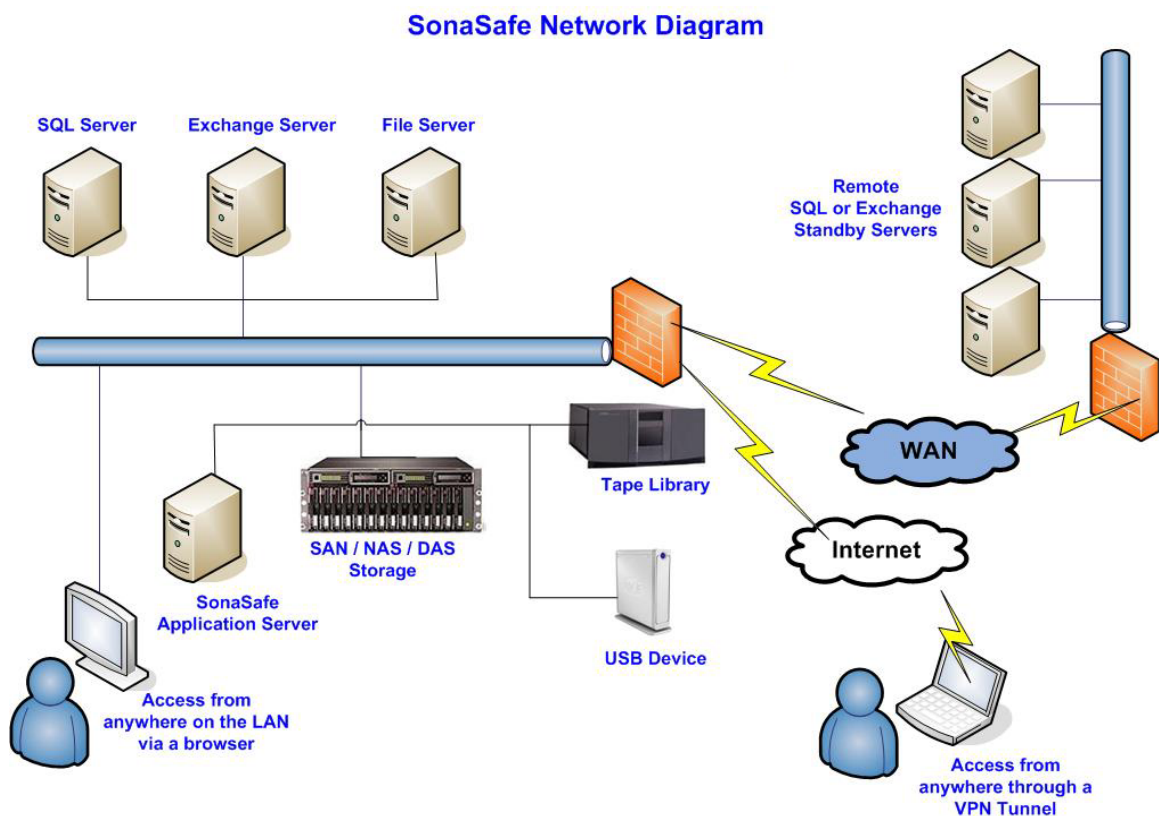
SonaSafe Network Diagram

SQL Server

Exchange Server

File Server

Remote SQL or Exchange Standby Servers

WAN

Tape Library

SAN / NAS / DAS Storage

Internet

SonaSafe Application Server

USB Device

Access from anywhere on the LAN via a browser

Access from anywhere through a VPN Tunnel